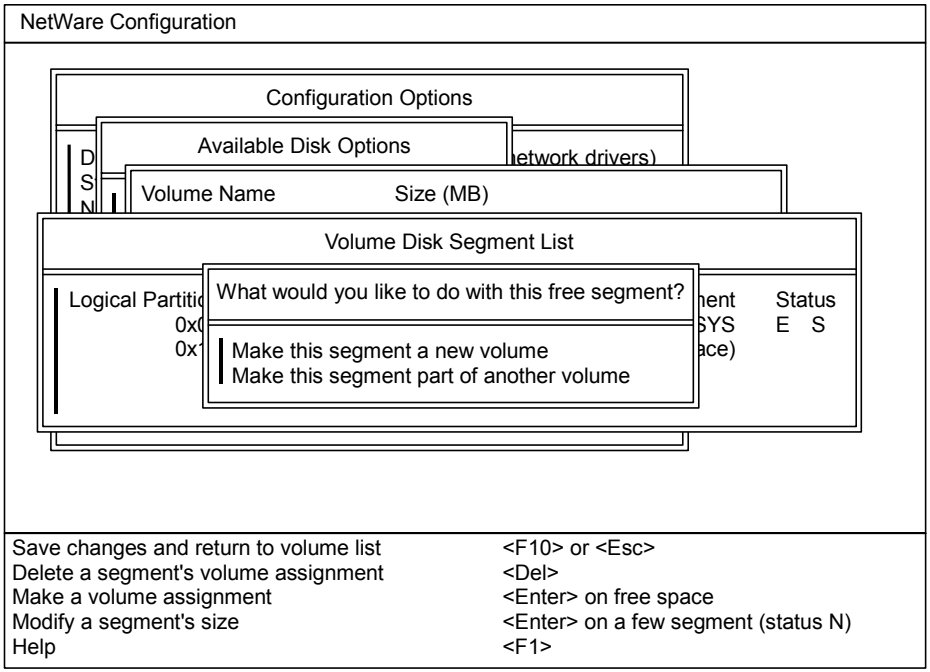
NetWare Configuration

Configuration Options

D
S
N

Available Disk Options

network drivers)

Volume Name Size (MB)

Volume Disk Segment List

Logical Partiti
0x0
0x1

What would you like to do with this free segment?

Make this segment a new volume
Make this segment part of another volume

nent Status
SYS E S
ace)

| | |
|---|---|
| Save changes and return to volume list | <F10> or <Esc> |
| Delete a segment's volume assignment | <Del> |
| Make a volume assignment | <Enter> on free space |
| Modify a segment's size | <Enter> on a few segment (status N) |
| Help | <F1> |